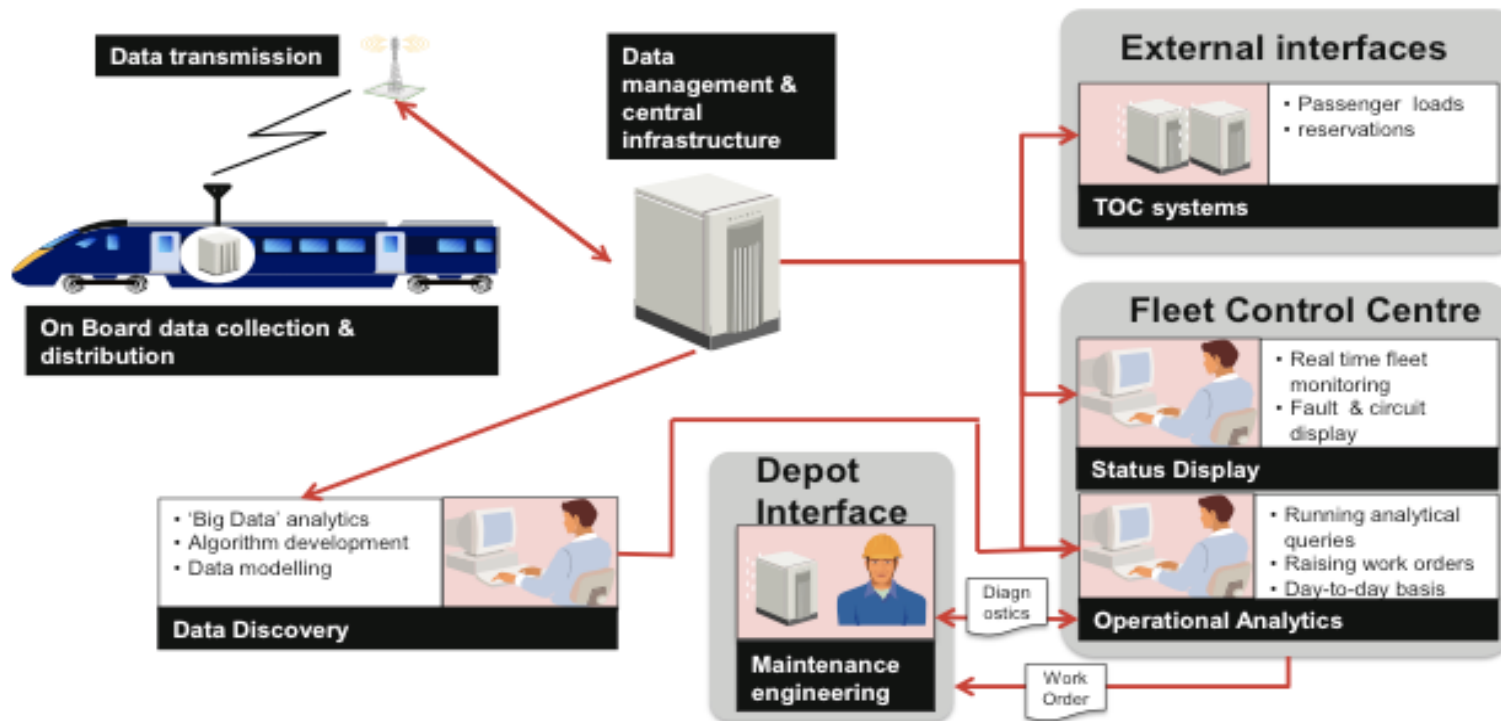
Data transmission

Data management & central infrastructure

External interfaces

• Passenger loads
• reservations

TOC systems

On Board data collection & distribution

Fleet Control Centre

• Real time fleet monitoring
• Fault & circuit display

Status Display

• 'Big Data' analytics
• Algorithm development
• Data modelling

Data Discovery

Depot Interface

Maintenance engineering

Diagn ostics

• Running analytical queries
• Raising work orders
• Day-to-day basis

Operational Analytics

Work Order